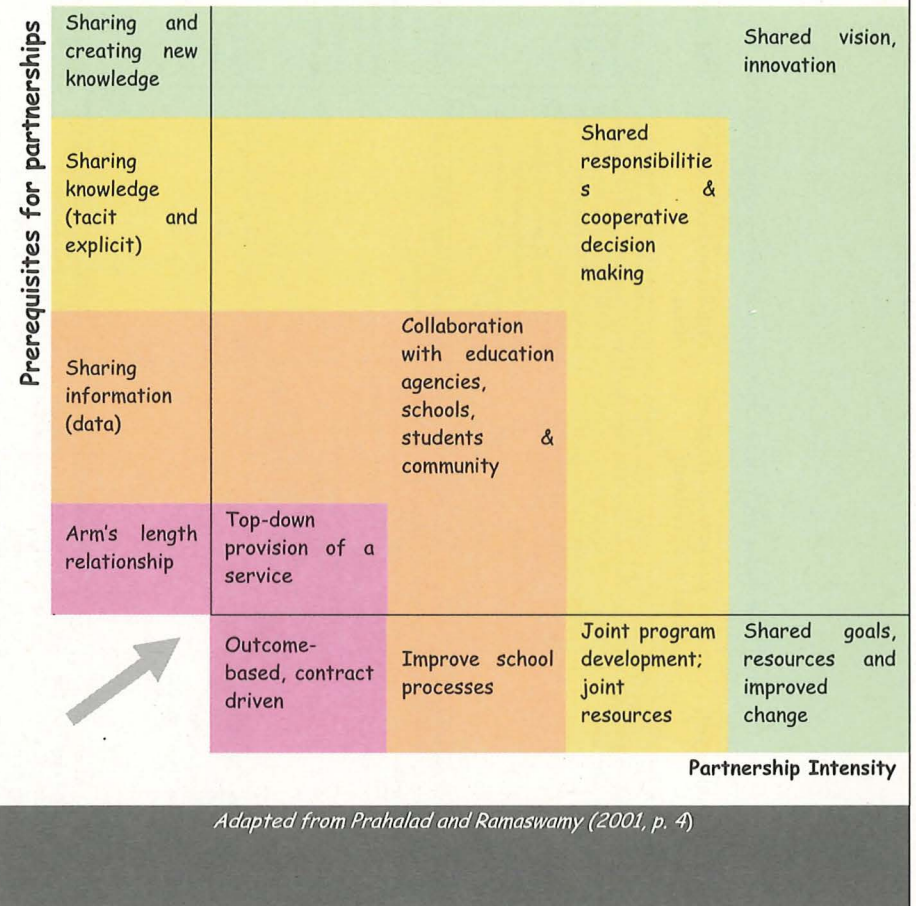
Prerequisites for partnerships

Sharing and creating new knowledge

Shared vision, innovation

Sharing knowledge (tacit and explicit)

Shared responsibilities & cooperative decision making

Sharing information (data)

Collaboration with education agencies, schools, students & community

Arm's length relationship

Top-down provision of a service

Outcome-based, contract driven

Improve school processes

Joint program development; joint resources

Shared goals, resources and improved change

Partnership Intensity

Adapted from Prahalad and Ramaswamy (2001, p. 4)